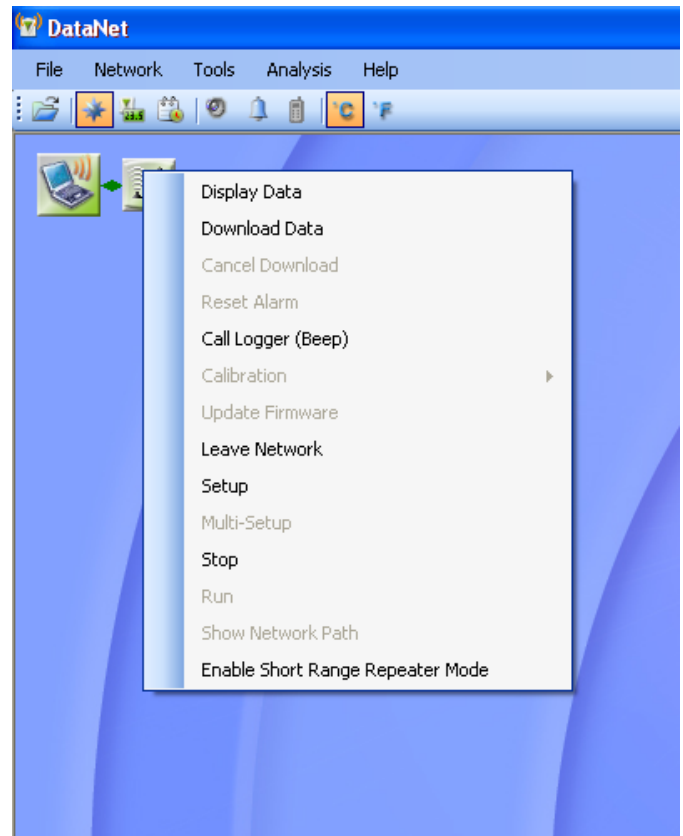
DataNet

File Network Tools Analysis Help

°C °F

Display Data
Download Data
Cancel Download
Reset Alarm
Call Logger (Beep)
Calibration
Update Firmware
Leave Network
Setup
Multi-Setup
Stop
Run
Show Network Path
Enable Short Range Repeater Mode